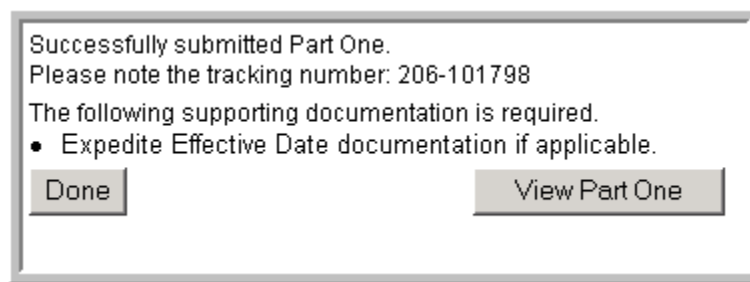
Successfully submitted Part One.
Please note the tracking number: 206-101798

The following supporting documentation is required.

- Expedite Effective Date documentation if applicable.

Done

View Part One